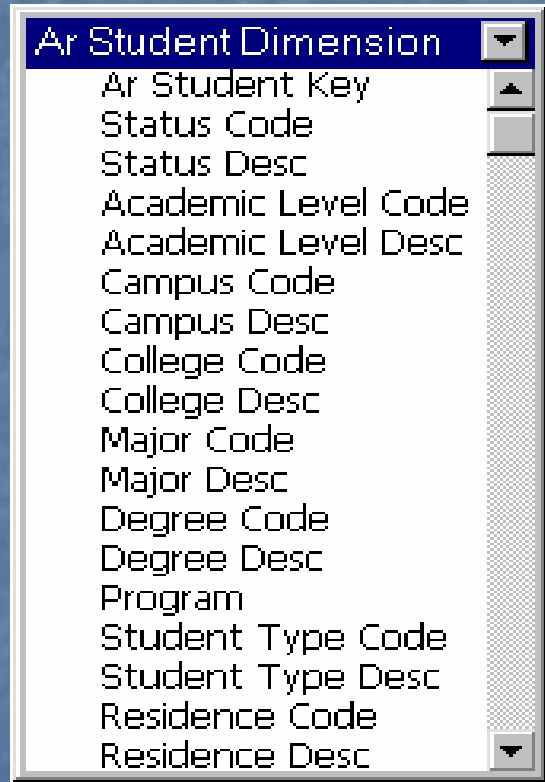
Ar Student Dimension

Ar Student Key
Status Code
Status Desc
Academic Level Code
Academic Level Desc
Campus Code
Campus Desc
College Code
College Desc
Major Code
Major Desc
Degree Code
Degree Desc
Program
Student Type Code
Student Type Desc
Residence Code
Residence Desc